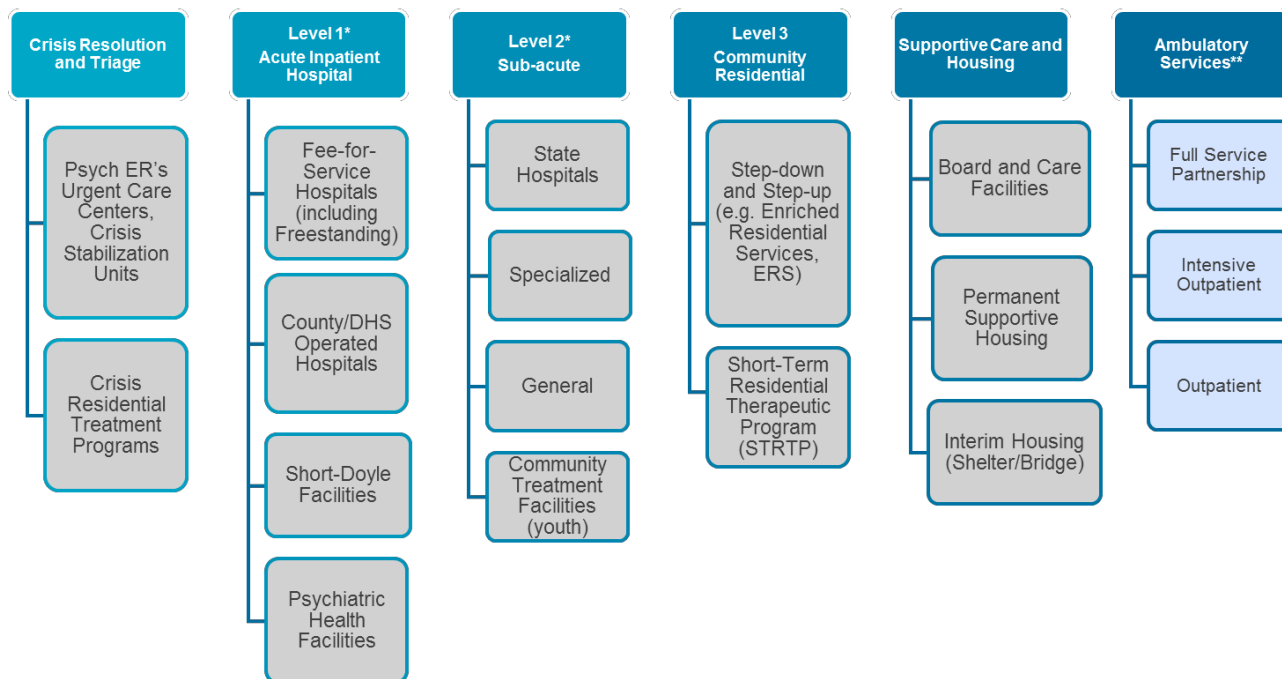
Crisis Resolution and Triage

Psych ER's Urgent Care Centers, Crisis Stabilization Units

Crisis Residential Treatment Programs

Level 1* Acute Inpatient Hospital

Fee-for-Service Hospitals (including Freestanding)

County/DHS Operated Hospitals

Short-Doyle Facilities

Psychiatric Health Facilities

Level 2* Sub-acute

State Hospitals

Specialized

General

Community Treatment Facilities (youth)

Level 3 Community Residential

Step-down and Step-up (e.g. Enriched Residential Services, ERS)

Short-Term Residential Therapeutic Program (STRTP)

Supportive Care and Housing

Board and Care Facilities

Permanent Supportive Housing

Interim Housing (Shelter/Bridge)

Ambulatory Services**

Full Service Partnership

Intensive Outpatient

Outpatient